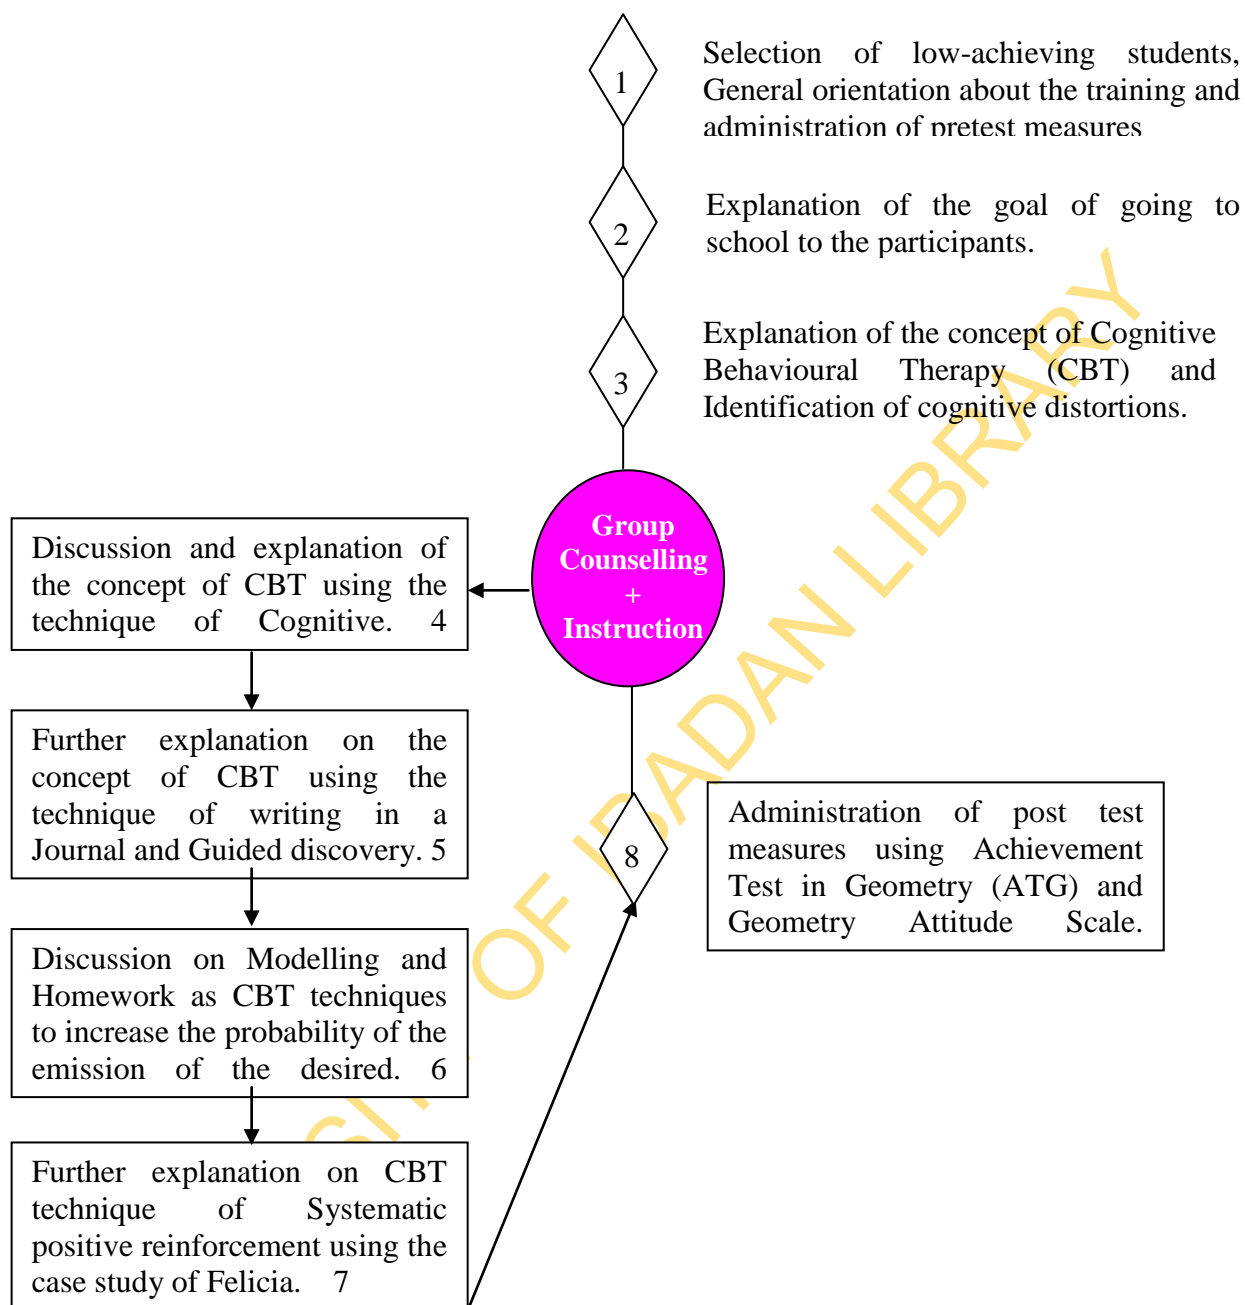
1

Selection of low-achieving students, General orientation about the training and administration of pretest measures

2

Explanation of the goal of going to school to the participants.

3

Explanation of the concept of Cognitive Behavioural Therapy (CBT) and Identification of cognitive distortions.

Group Counselling + Instruction

Discussion and explanation of the concept of CBT using the technique of Cognitive. 4

Further explanation on the concept of CBT using the technique of writing in a Journal and Guided discovery. 5

Discussion on Modelling and Homework as CBT techniques to increase the probability of the emission of the desired. 6

Further explanation on CBT technique of Systematic positive reinforcement using the case study of Felicia. 7

8

Administration of post test measures using Achievement Test in Geometry (ATG) and Geometry Attitude Scale.

UNIVERSITY OF IBADAN LIBRARY